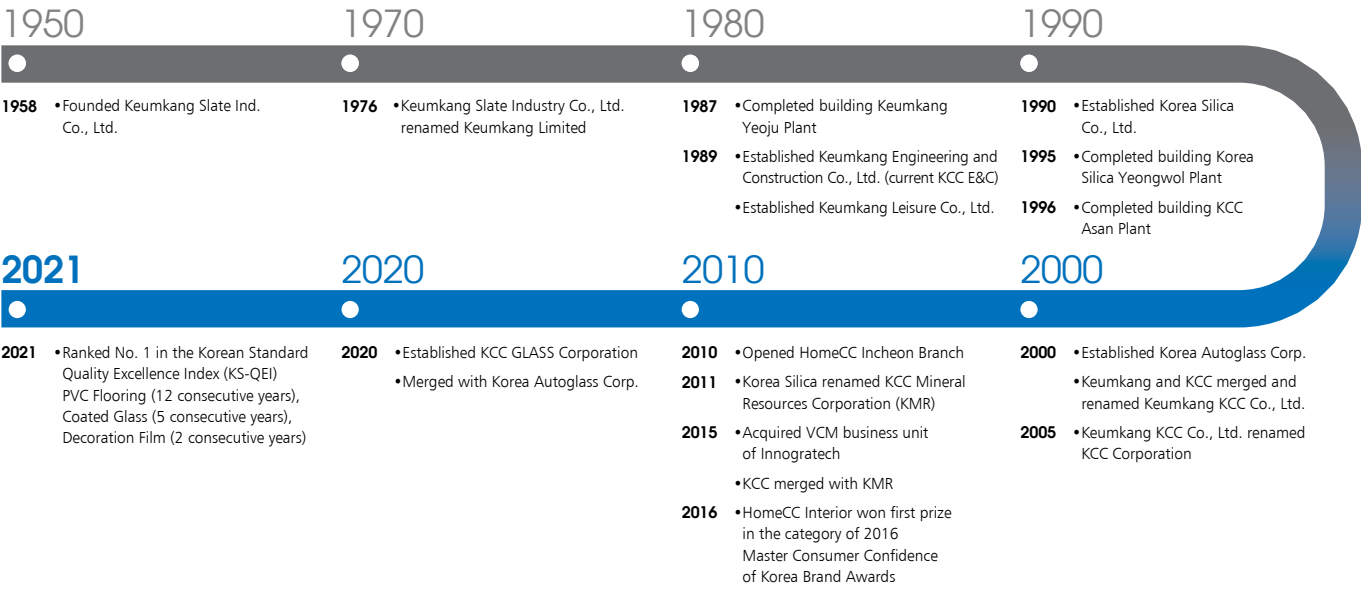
1950

1958 •Founded Keumkang Slate Ind. Co., Ltd.

1970

1976 •Keumkang Slate Industry Co., Ltd. renamed Keumkang Limited

1980

1987 •Completed building Keumkang Yeoju Plant

1989 •Established Keumkang Engineering and Construction Co., Ltd. (current KCC E&C)

•Established Keumkang Leisure Co., Ltd.

1990

1990 •Established Korea Silica Co., Ltd.

1995 •Completed building Korea Silica Yeongwol Plant

1996 •Completed building KCC Asan Plant

2021

2021 •Ranked No. 1 in the Korean Standard Quality Excellence Index (KS-QEI) PVC Flooring (12 consecutive years), Coated Glass (5 consecutive years), Decoration Film (2 consecutive years)

2020

2020 •Established KCC GLASS Corporation

•Merged with Korea Autoglass Corp.

2010

2010 •Opened HomeCC Incheon Branch

2011 •Korea Silica renamed KCC Mineral Resources Corporation (KMR)

2015 •Acquired VCM business unit of Innogratech

•KCC merged with KMR

2016 •HomeCC Interior won first prize in the category of 2016 Master Consumer Confidence of Korea Brand Awards

2000

2000 •Established Korea Autoglass Corp.

•Keumkang and KCC merged and renamed Keumkang KCC Co., Ltd.

2005 •Keumkang KCC Co., Ltd. renamed KCC Corporation